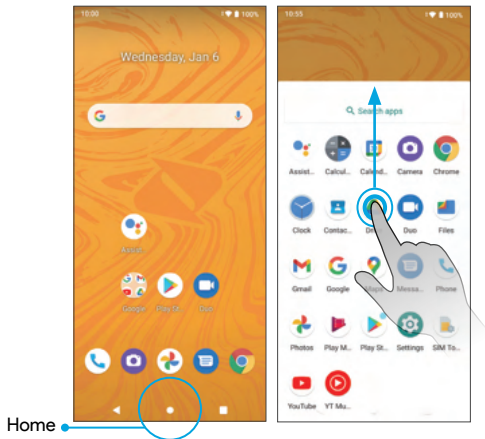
10:00

100%

Wednesday, Jan 6

G

Assistant

Google

Play St...

Duo

Home

10:55

100%

Search apps

Assist...

Calcul...

Calend...

Camera

Chrome

Clock

Contac...

Dri...

Duo

Files

Gmail

Google

Maps

Messa...

Phone

Photos

Play M...

Play St...

Settings

SIM To...

YouTube

YT Mu...